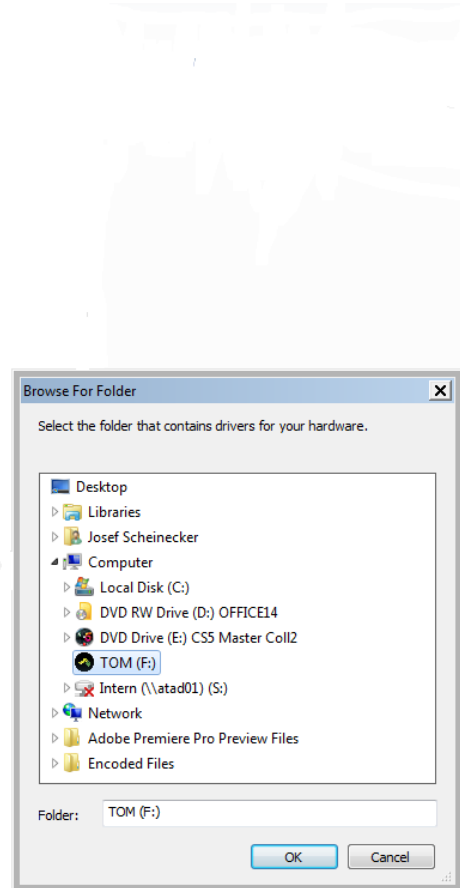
Browse For Folder

Select the folder that contains drivers for your hardware.

Desktop
Libraries
Josef Scheinecker
Computer
Local Disk (C:)
DVD RW Drive (D:) OFFICE14
DVD Drive (E:) CS5 Master Coll2
TOM (F:)
Intern (\\atad01) (S:)
Network
Adobe Premiere Pro Preview Files
Encoded Files

Folder: TOM (F:)

OK Cancel